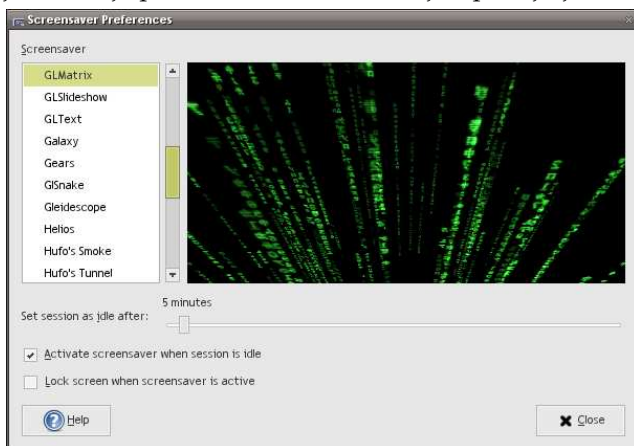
Screensaver Preferences

Screensaver

GLMatrix
GLSlideshow
GLText
Galaxy
Gears
GlSnake
Gleidescope
Helios
Hufo's Smoke
Hufo's Tunnel

5 minutes

Set session as idle after:

Activate screensaver when session is idle

Lock screen when screensaver is active

Help

Close